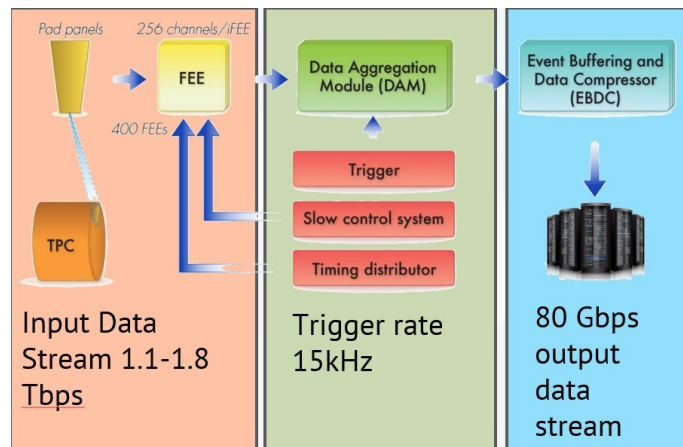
Pad panels

256 channels/iFEE

FEE

400 FEEs

TPC

Input Data Stream 1.1-1.8 Tbps

Data Aggregation Module (DAM)

Trigger

Slow control system

Timing distributor

Trigger rate 15kHz

Event Buffering and Data Compressor (EBDC)

80 Gbps output data stream